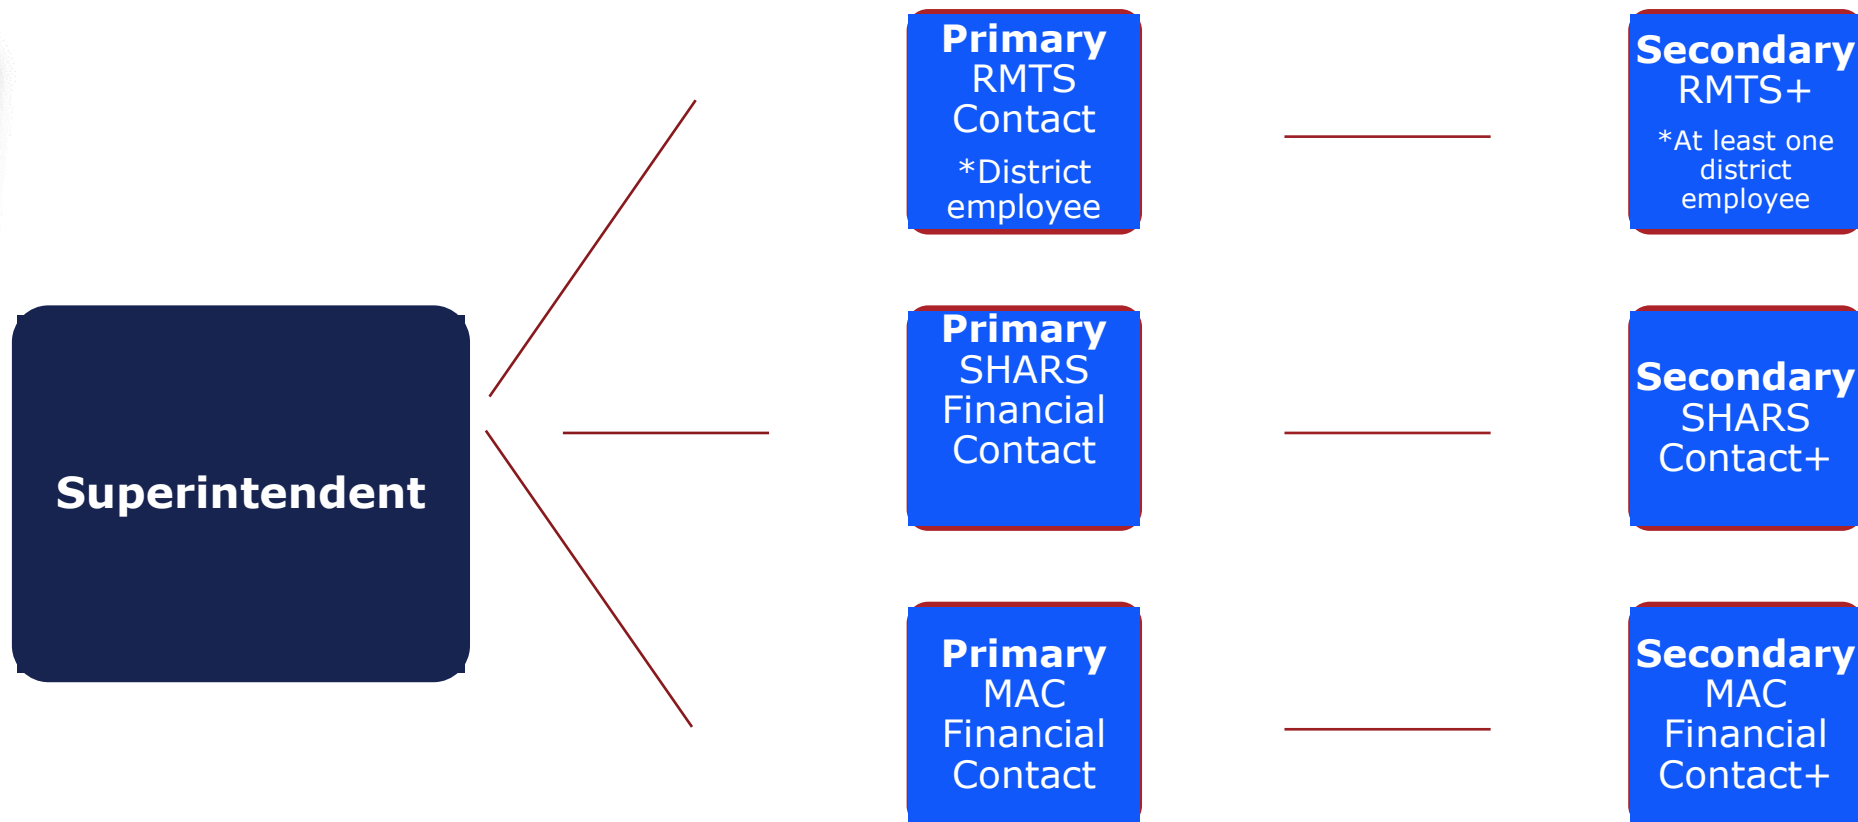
Superintendent

Primary RMTS Contact
*District employee

Secondary RMTS+
*At least one district employee

Primary SHARS Financial Contact

Secondary SHARS Contact+

Primary MAC Financial Contact

Secondary MAC Financial Contact+